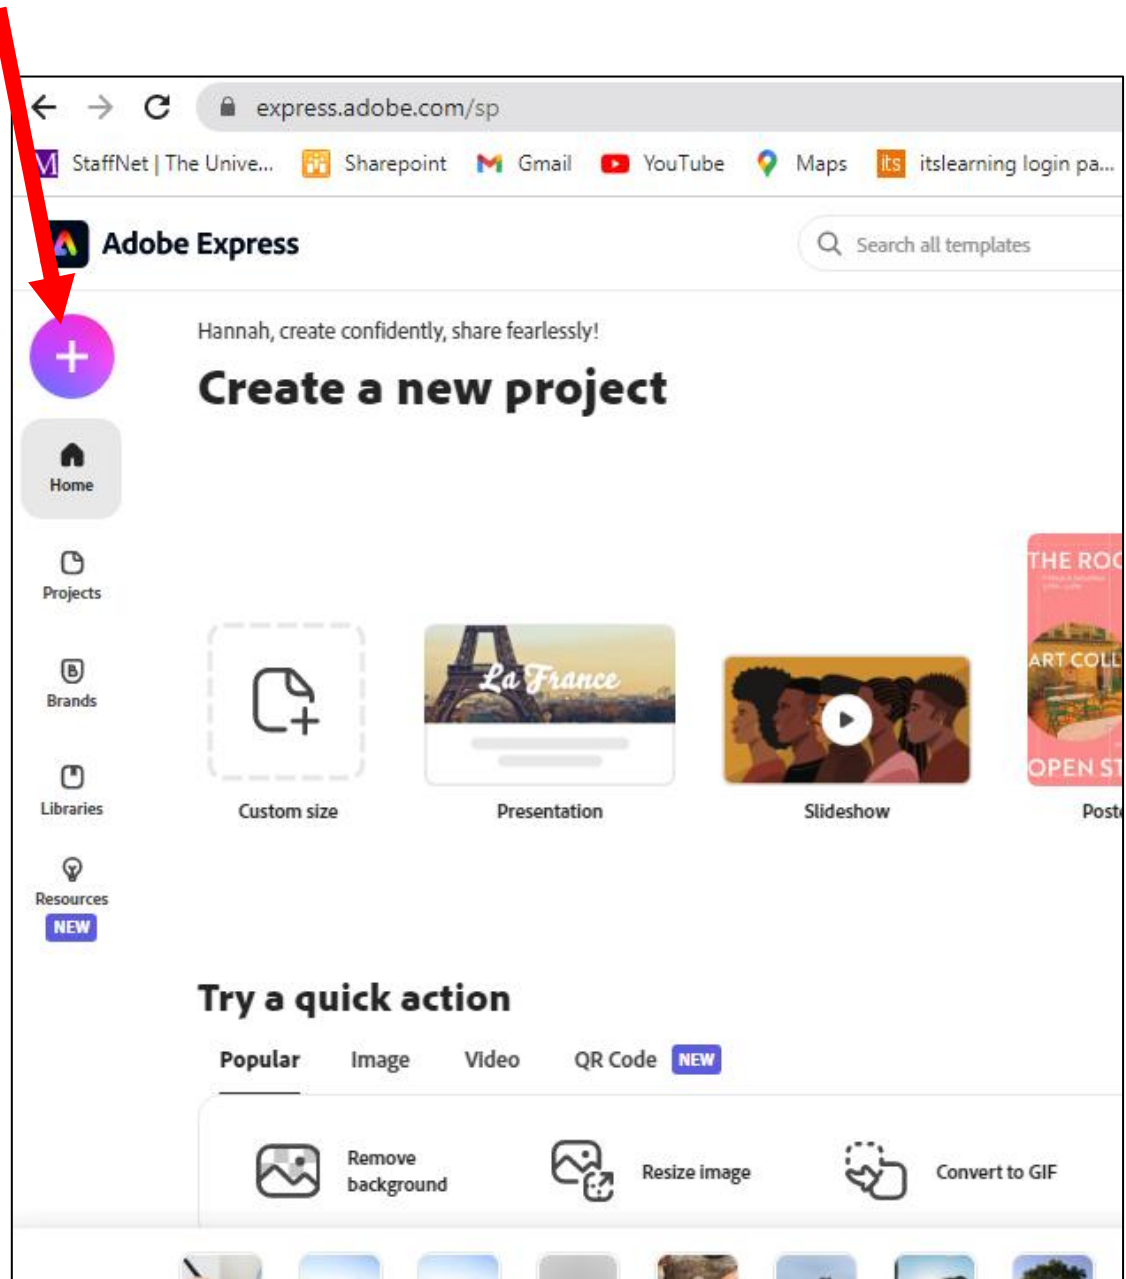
express.adobe.com/sp

StaffNet | The Unive... Sharepoint Gmail YouTube Maps its itslearning login pa...

Adobe Express

Search all templates

Hannah, create confidently, share fearlessly!

Create a new project

Home

Projects

Brands

Libraries

Resources
NEW

Custom size

La France

Presentation

Slideshow

THE ROC
ART COLL
OPEN ST

Poste

Try a quick action

Popular Image Video QR Code NEW

Remove background

Resize image

Convert to GIF